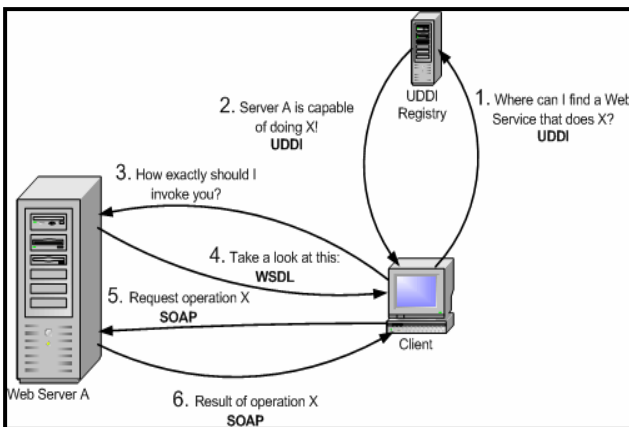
UDDI Registry

1. Where can I find a Web Service that does X?
UDDI

2. Server A is capable of doing X!
UDDI

3. How exactly should I invoke you?

4. Take a look at this:
WSDL

5. Request operation X
SOAP

Client

Web Server A

6. Result of operation X
SOAP